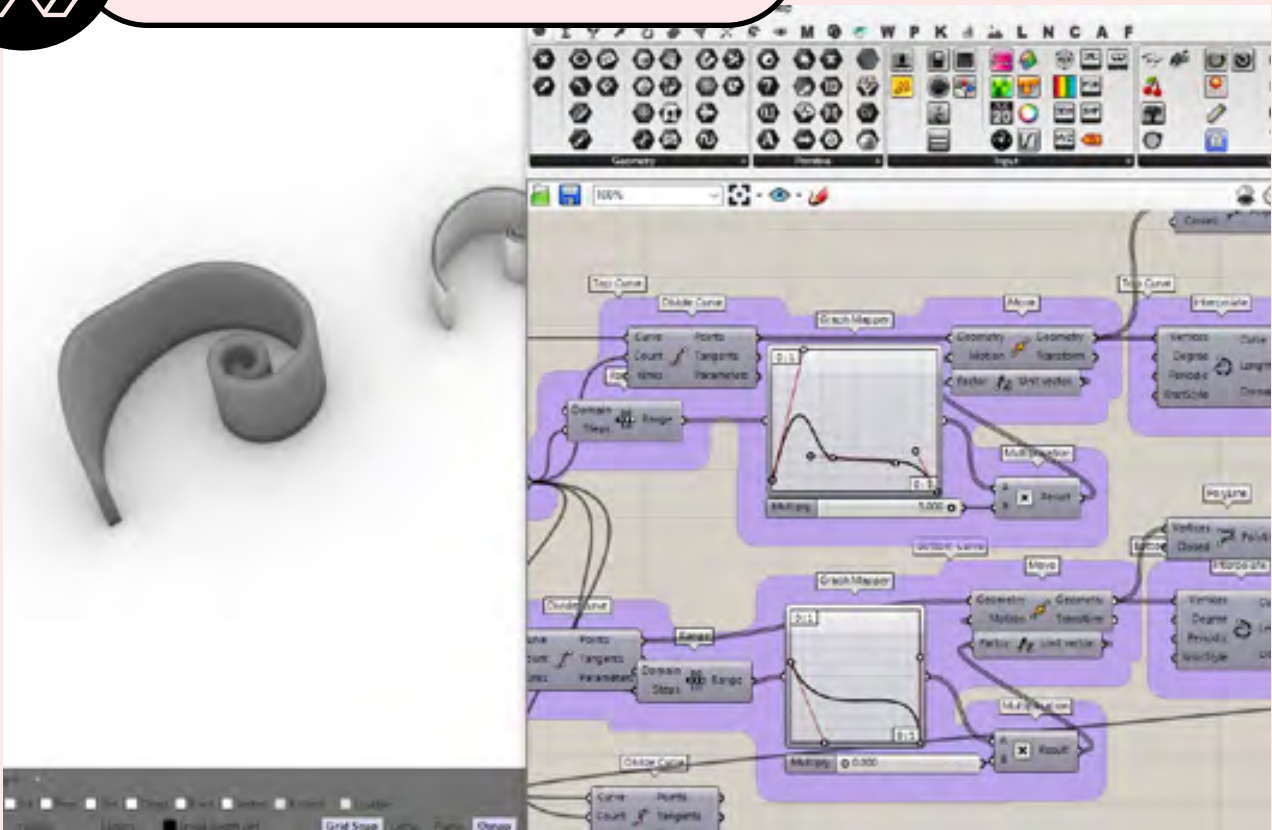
M W P K L N C A F

Geometry Primitive Input

100%

Closed

Top Curve
Divide Curve
Curve Points
Count Tangents
Kinks Parameters
Graph Mapper
Move
Geometry Geometry
Motion Transform
Factor Unit vector
Top Curve
Interpolate
Vertices Curve
Degree Length
Periodic Domain
KnotStyle
Domain Range
Steps
Multiplication
A Result
B
Multiply 5.000
Polyline
Vertices Polyline
Closed
Bottom Curve
Move
Interpolate
Graph Mapper
Divide Curve
Curve Points
Count Tangents
Kinks Parameters
Range
Domain Range
Steps
Geometry Geometry
Motion Transform
Factor Unit vector
Vertices
Degree
Periodic
KnotStyle
Multiplication
A Result
B
Multiply 0.000
Divide Curve
Curve Points
Count Tangents

Grid Snap Ortho Planar Osnap